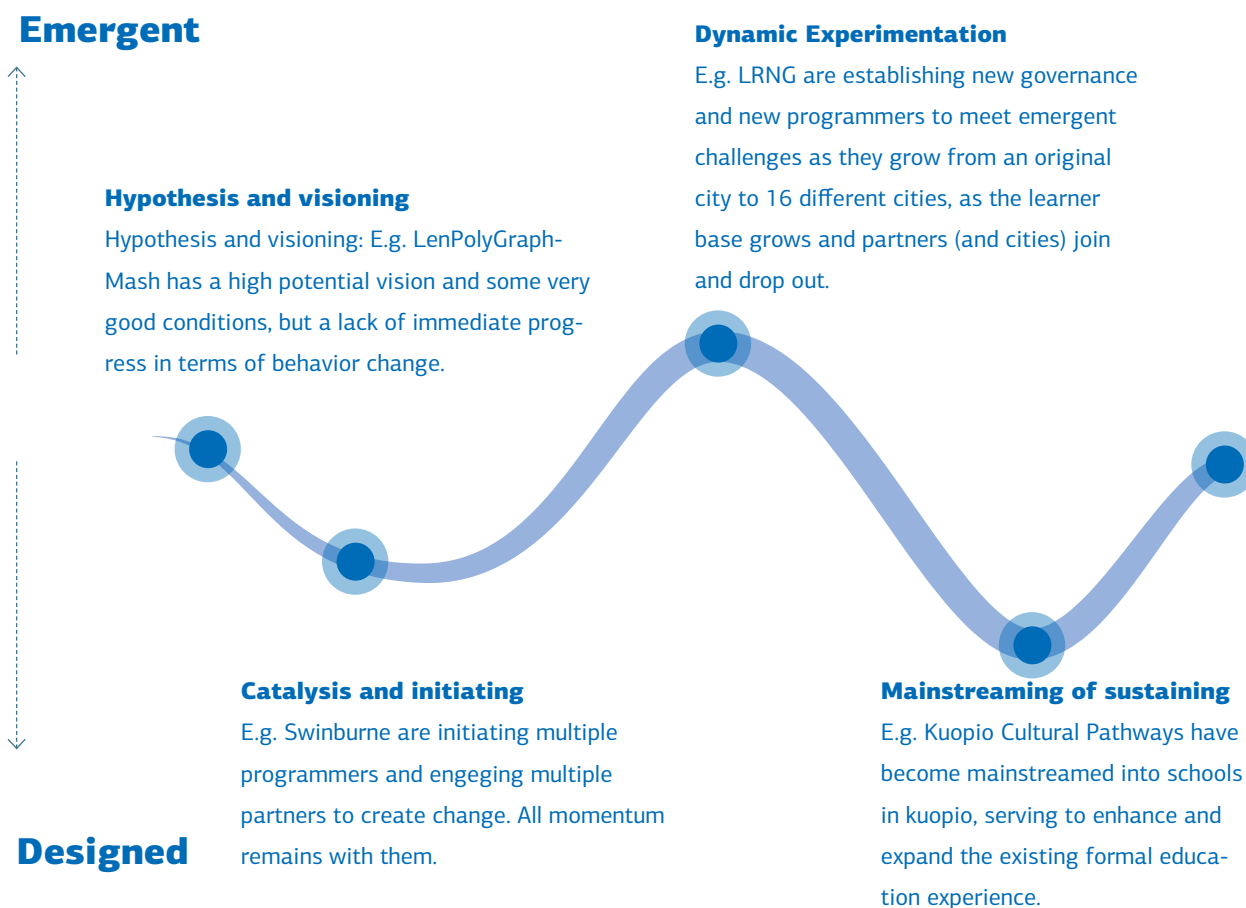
Emergent

Dynamic Experimentation
E.g. LRNG are establishing new governance and new programmers to meet emergent challenges as they grow from an original city to 16 different cities, as the learner base grows and partners (and cities) join and drop out.

Hypothesis and visioning
Hypothesis and visioning: E.g. LenPolyGraph-Mash has a high potential vision and some very good conditions, but a lack of immediate progress in terms of behavior change.

Catalysis and initiating
E.g. Swinburne are initiating multiple programmers and engeging multiple partners to create change. All momentum remains with them.

Mainstreaming of sustaining
E.g. Kuopio Cultural Pathways have become mainstreamed into schools in kuopio, serving to enhance and expand the existing formal education experience.

Designed